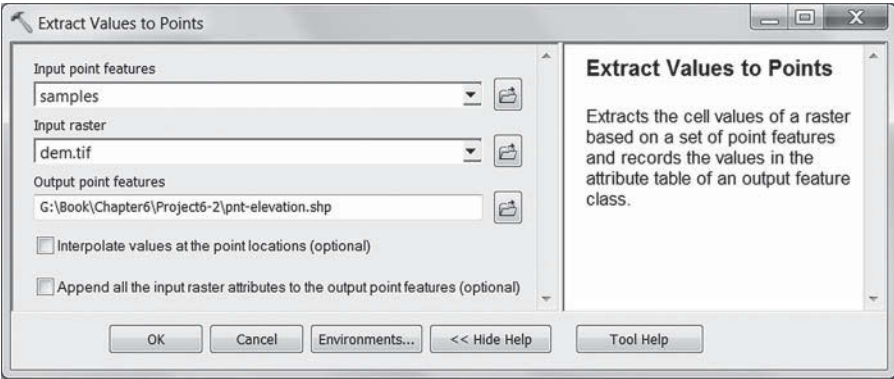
Extract Values to Points

Input point features
samples
Input raster
dem.tif
Output point features
G:\Book\Chapter6\Project6-2\pnt-elevation.shp

Interpolate values at the point locations (optional)

Append all the input raster attributes to the output point features (optional)

Extract Values to Points

Extracts the cell values of a raster based on a set of point features and records the values in the attribute table of an output feature class.

OK Cancel Environments... << Hide Help Tool Help